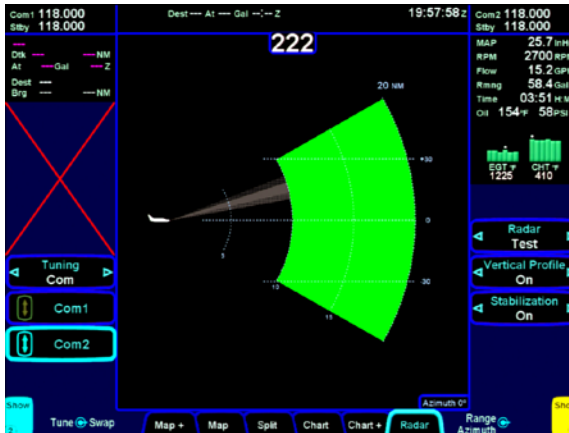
Com1 118.000
Stby 118.000

Dest --- At --- Gal --.-- Z

19:57:58z

Com2 118.000
Stby 118.000

Dtk --- ---NM
At ---Gal ---Z
Dest ---
Brg --- ---NM

222

MAP 25.7 inHg
RPM 2700 RPM
Flow 15.2 GPH
Rmng 58.4 Gal
Time 03:51 H M
Oil 154°F 58 PSI

EGT 1225
CHT 410

20 NM

30
0
30
5
10
15

Tuning
Com

Com1

Com2

Radar
Test

Vertical Profile
On

Stabilization
On

Azimuth 0°

Show

Tune Swap

Map +
Map
Split
Chart
Chart +
Radar

Range
Azimuth

Show